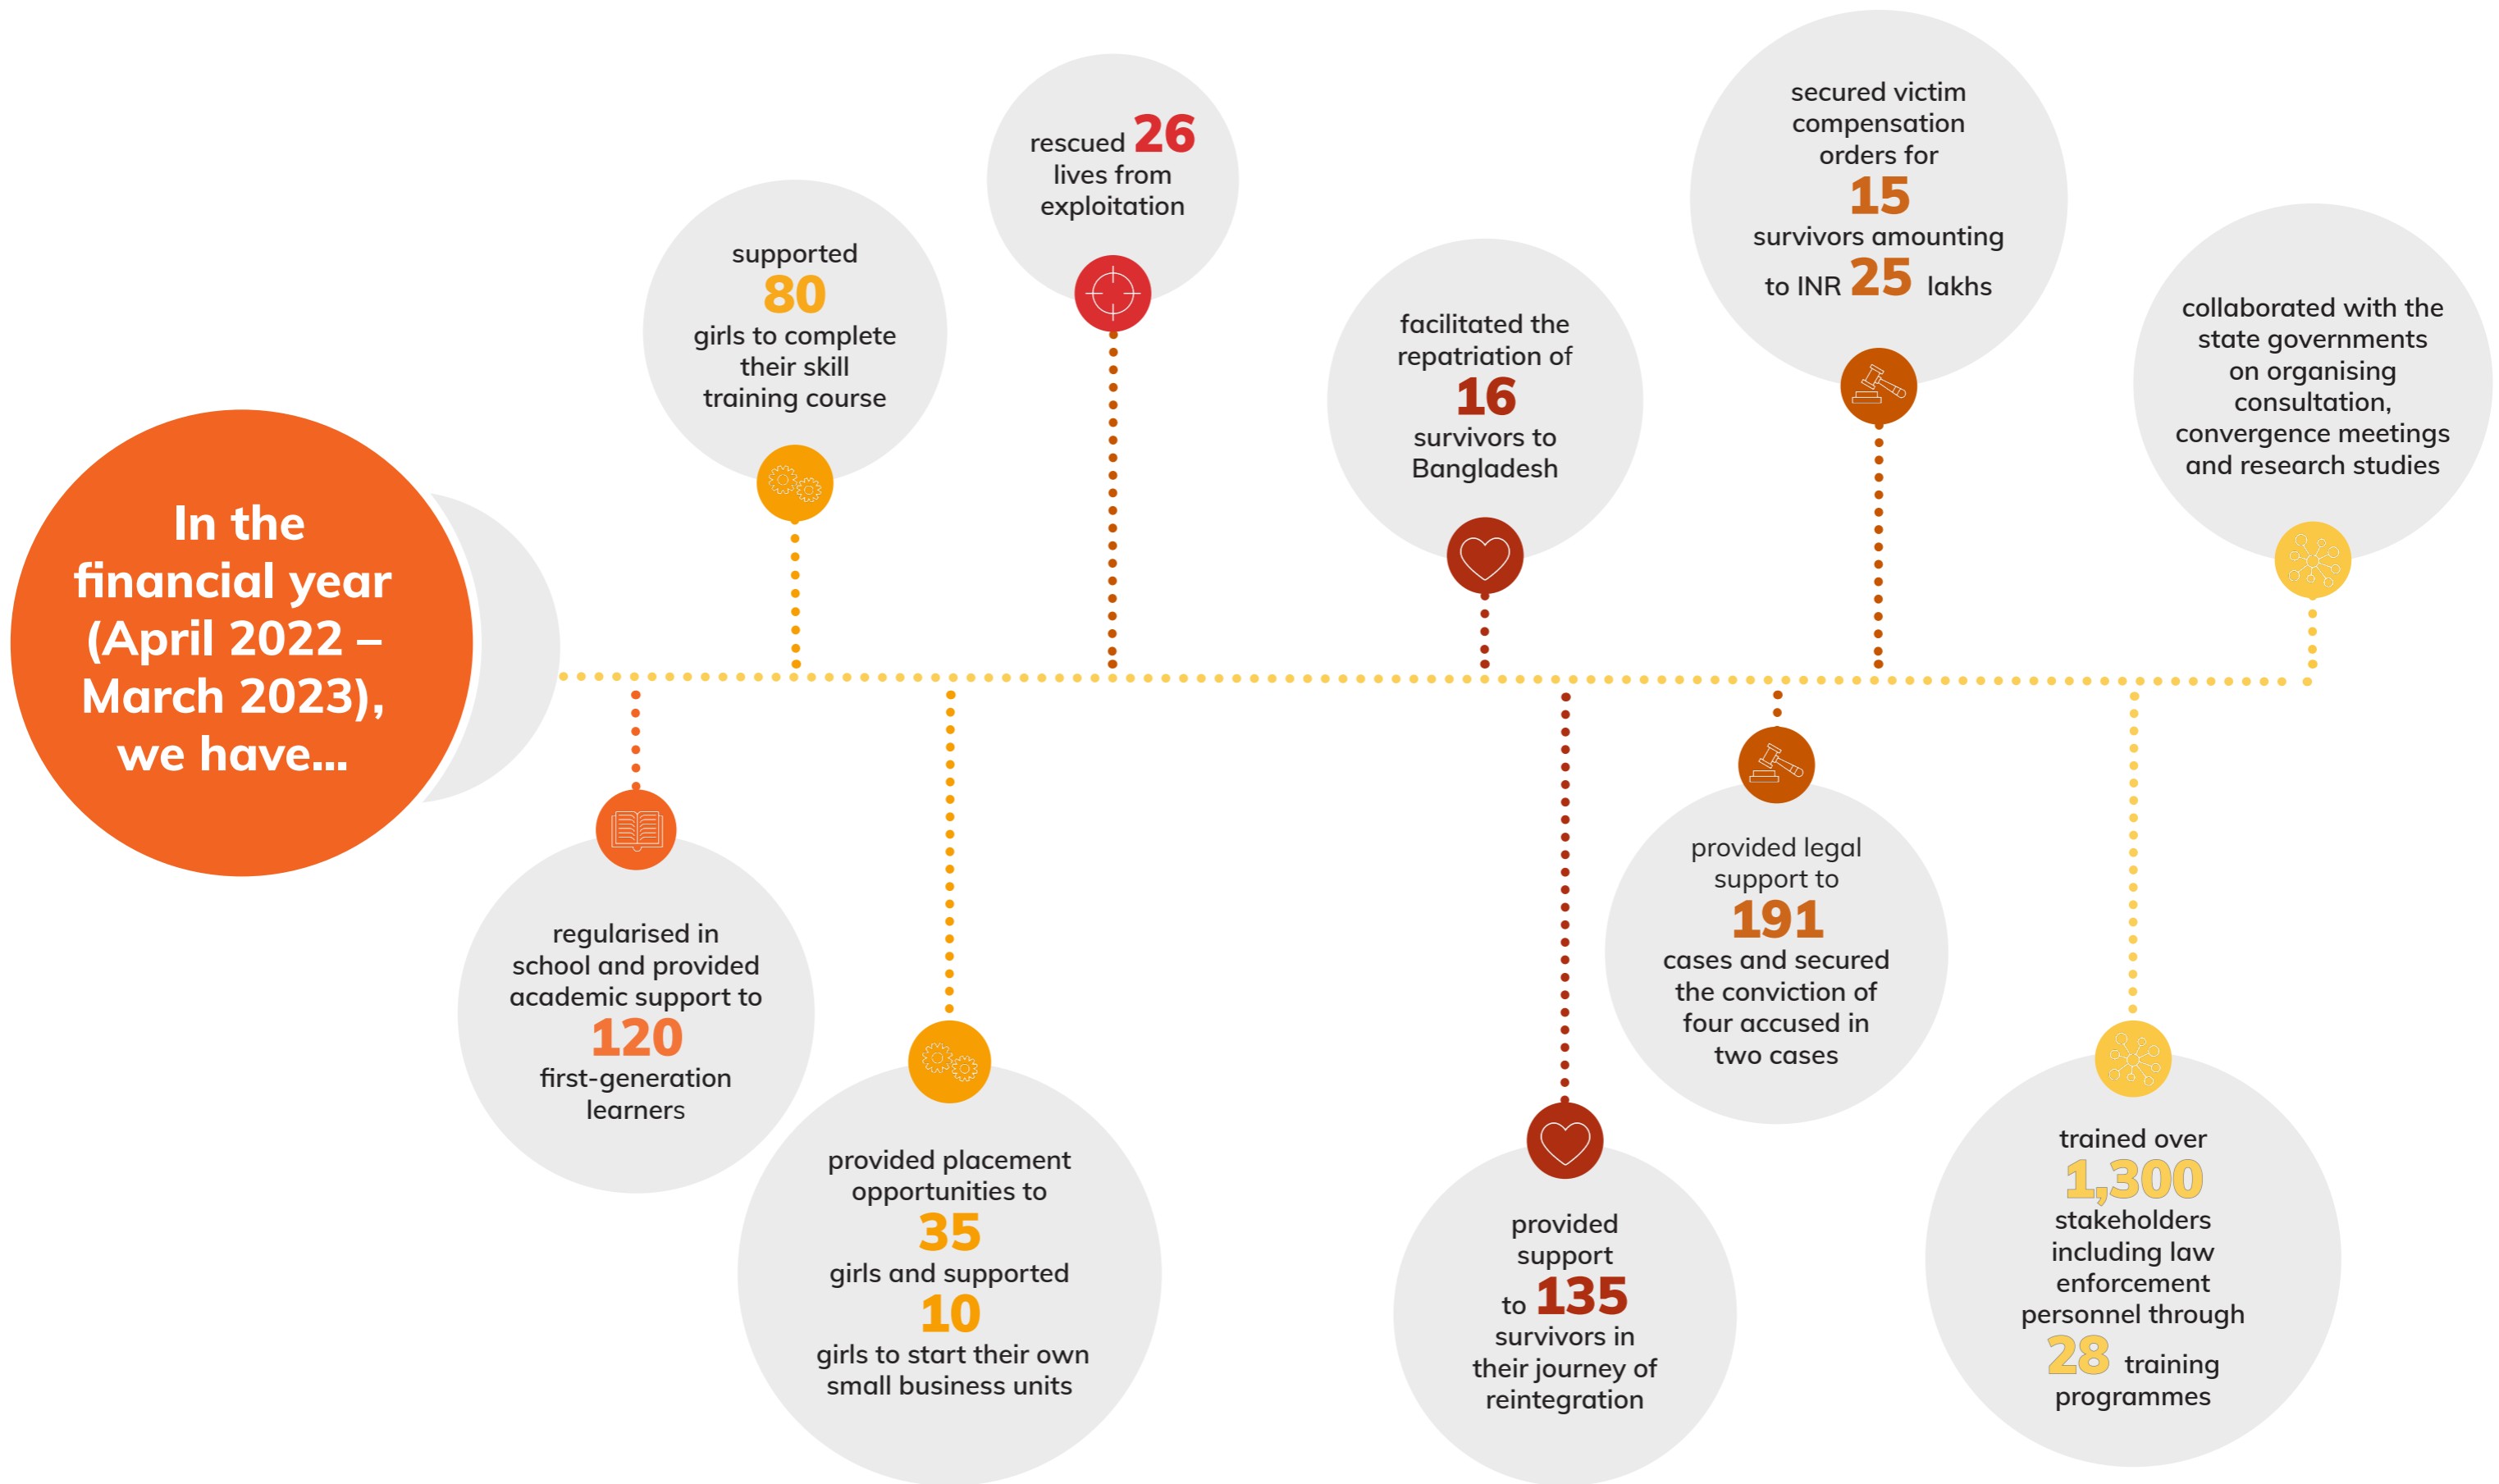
In the financial year (April 2022 – March 2023), we have...

regularised in school and provided academic support to 120 first-generation learners

supported 80 girls to complete their skill training course

provided placement opportunities to 35 girls and supported 10 girls to start their own small business units

rescued 26 lives from exploitation

facilitated the repatriation of 16 survivors to Bangladesh

provided support to 135 survivors in their journey of reintegration

secured victim compensation orders for 15 survivors amounting to INR 25 lakhs

provided legal support to 191 cases and secured the conviction of four accused in two cases

collaborated with the state governments on organising consultation, convergence meetings and research studies

trained over 1,300 stakeholders including law enforcement personnel through 28 training programmes